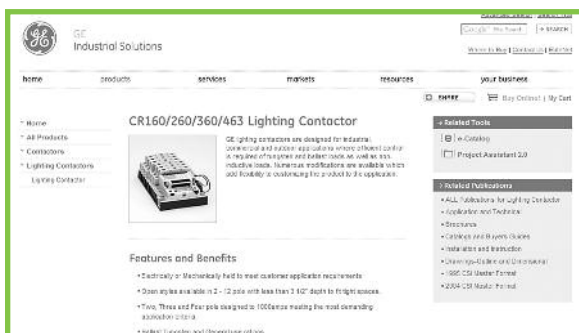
GE Industrial Solutions

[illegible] | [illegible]

Google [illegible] | » SEARCH

Where to Buy | Contact Us | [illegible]

home | products | services | markets | resources | your business

SHARE | Buy Online! | My Cart

› Home
› All Products
› Contactors
› Lighting Contactors
Lighting Contactor

CR160/260/360/463 Lighting Contactor

GE lighting contactors are designed for industrial, commercial and outdoor applications where efficient control is required of tungsten and ballast loads as well as non inductive loads. Numerous modifications are available which add flexibility to customizing the product to the application.

› Related Tools
e-Catalog
Project Assistant 2.0

› Related Publications
› ALL Publications for Lighting Contactor
› Application and Technical
› Brochures
› Catalogs and Buyers Guides
› Installation and Instruction
› Drawings-Outline and Dimensional
› 1995 CSI Master Format
› 2004 CSI Master Format

Features and Benefits

• Electrically or Mechanically held to meet customer application requirements
• Open styles available in 2 - 12 pole with less than 3 1/2" depth to fit tight spaces
• Two, Three and Four pole designed to 1000amps meeting the most demanding application criteria
• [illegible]